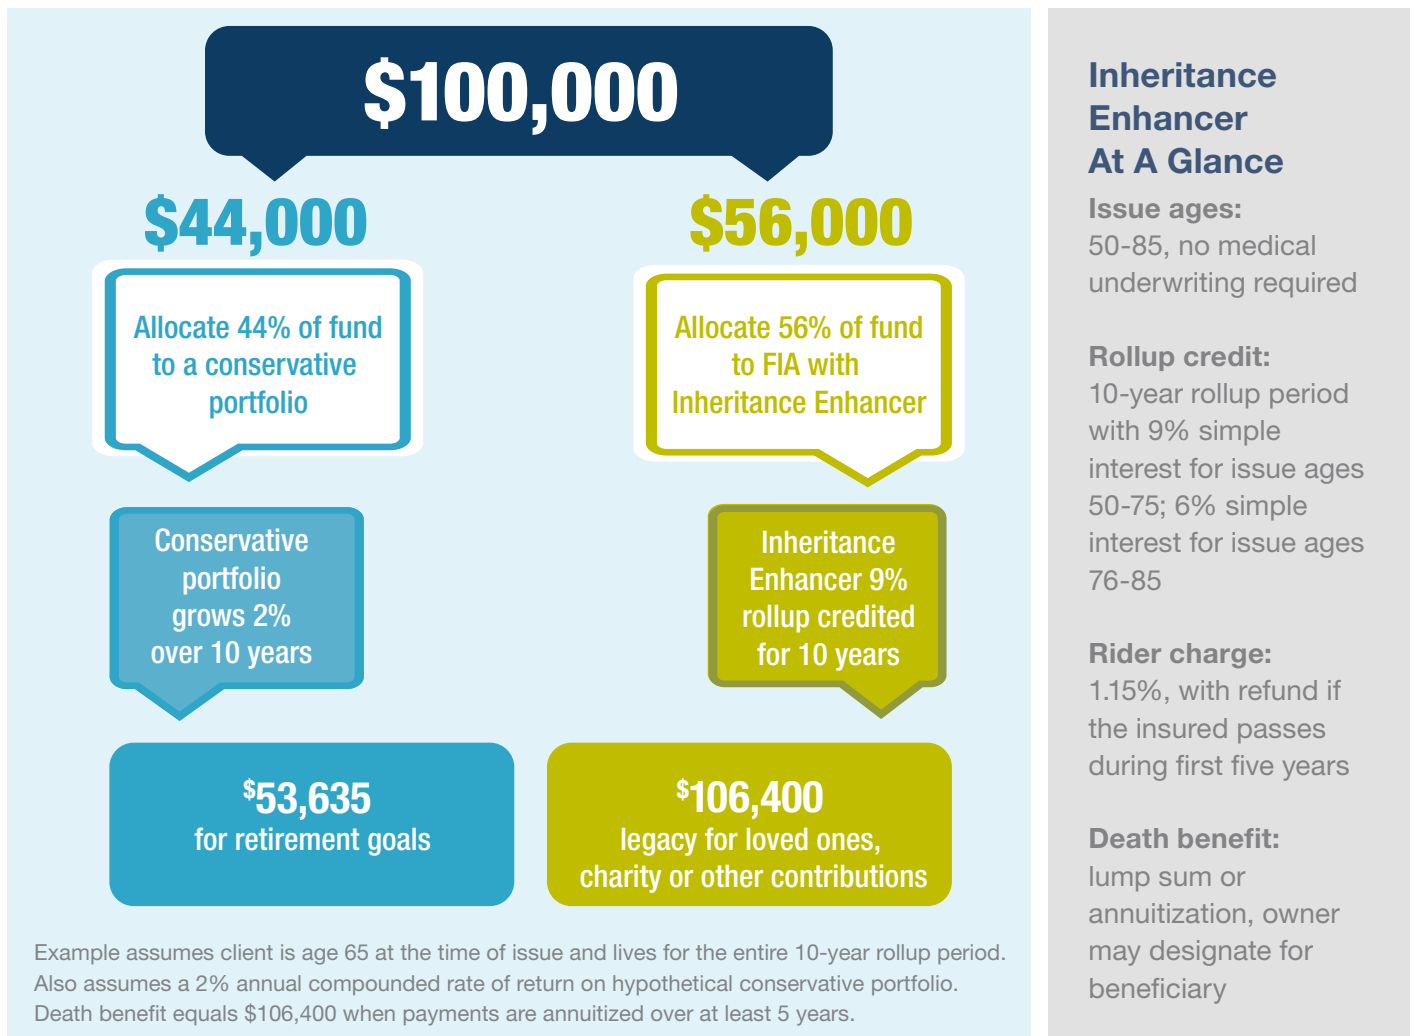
$100,000

$44,000

Allocate 44% of fund to a conservative portfolio

Conservative portfolio grows 2% over 10 years

$^{\$}$53,635
for retirement goals

$56,000

Allocate 56% of fund to FIA with Inheritance Enhancer

Inheritance Enhancer 9% rollup credited for 10 years

$^{\$}$106,400
legacy for loved ones, charity or other contributions

Example assumes client is age 65 at the time of issue and lives for the entire 10-year rollup period. Also assumes a 2% annual compounded rate of return on hypothetical conservative portfolio. Death benefit equals $106,400 when payments are annuitized over at least 5 years.

Inheritance Enhancer At A Glance

Issue ages:
50-85, no medical underwriting required

Rollup credit:
10-year rollup period with 9% simple interest for issue ages 50-75; 6% simple interest for issue ages 76-85

Rider charge:
1.15%, with refund if the insured passes during first five years

Death benefit:
lump sum or annuitization, owner may designate for beneficiary